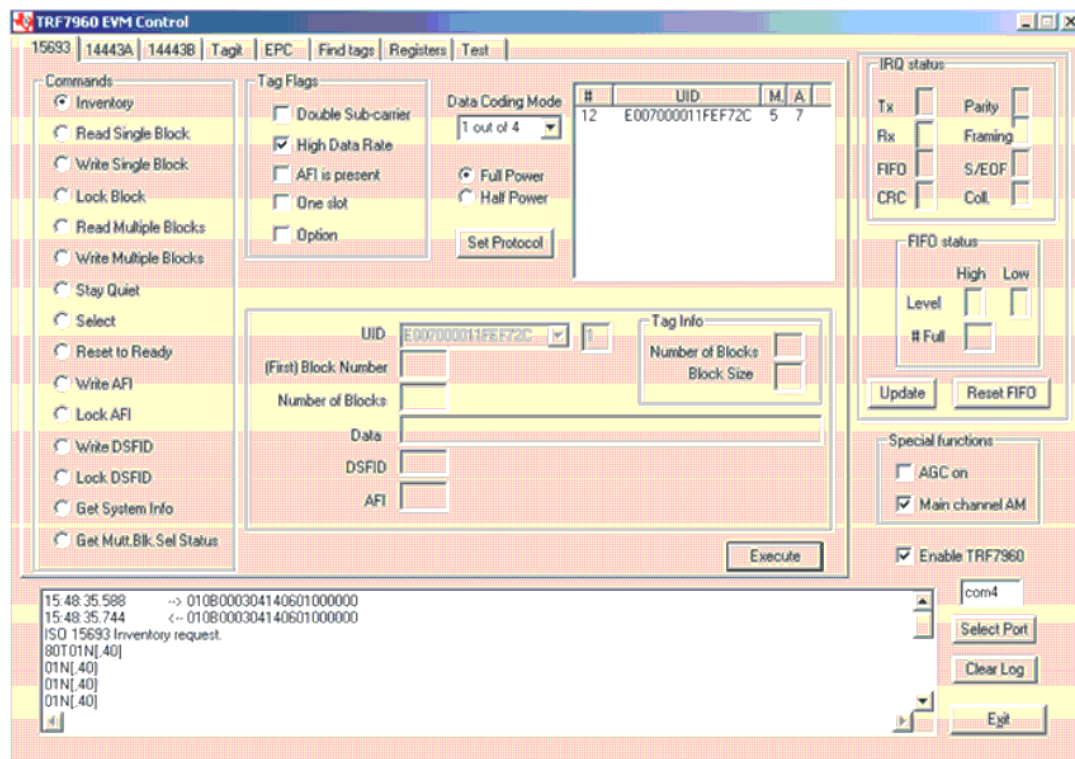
TRF7960 EVM Control

15693 | 14443A | 14443B | Tagit | EPC | Find tags | Registers | Test

Commands
Inventory
Read Single Block
Write Single Block
Lock Block
Read Multiple Blocks
Write Multiple Blocks
Stay Quiet
Select
Reset to Ready
Write AFI
Lock AFI
Write DSFID
Lock DSFID
Get System Info
Get Mult.Blk.Sel Status

Tag Flags
Double Sub-carrier
High Data Rate
AFI is present
One slot
Option

Data Coding Mode
1 out of 4
Full Power
Half Power
Set Protocol

| # | UID | M. | A |
|---|---|---|---|
| 12 | E007000011FEF72C | 5 | 7 |

UID E007000011FEF72C 1
(First) Block Number
Number of Blocks
Data
DSFID
AFI

Tag Info
Number of Blocks
Block Size

Execute

IRQ status
Tx
Rx
FIFO
CRC
Parity
Framing
S/EOF
Coll.

FIFO status
High
Low
Level
# Full

Update
Reset FIFO

Special functions
AGC on
Main channel AM

Enable TRF7960

15:48:35.588 --> 010B000304140601000000
15:48:35.744 <-- 010B000304140601000000
ISO 15693 Inventory request.
80T01N[,40]
01N[,40]
01N[,40]
01N[,40]

com4
Select Port
Clear Log
Exit